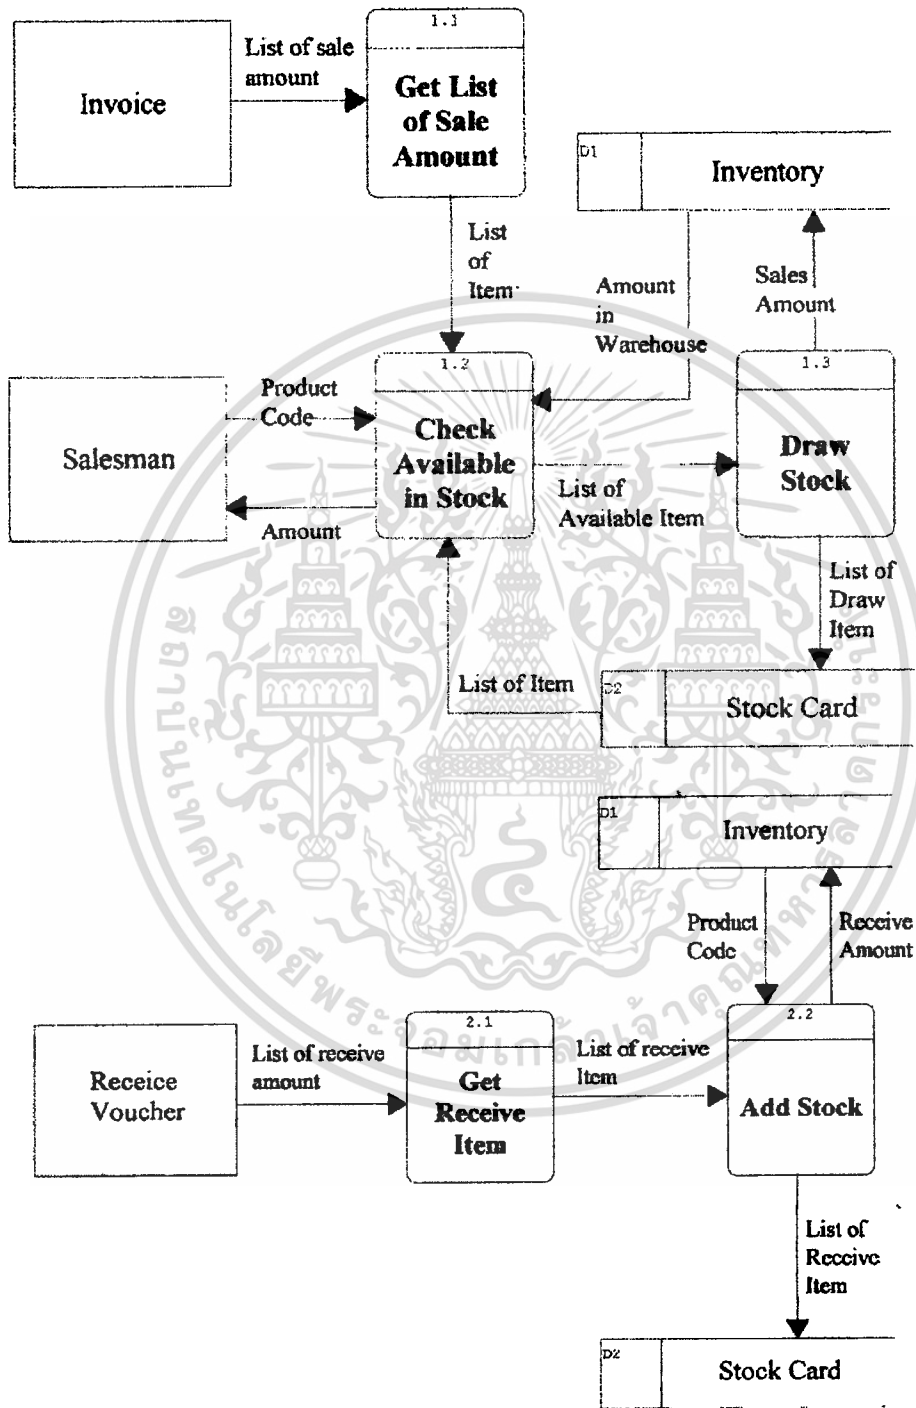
Invoice

List of sale amount

1.1

Get List of Sale Amount

D1

Inventory

List of Item

Amount in Warehouse

Sales Amount

Salesman

Product Code

Amount

1.2

Check Available in Stock

List of Available Item

1.3

Draw Stock

List of Draw Item

List of Item

D2

Stock Card

D1

Inventory

Product Code

Receive Amount

Receice Voucher

List of receive amount

2.1

Get Receive Item

List of receive Item

2.2

Add Stock

List of Receive Item

D2

Stock Card